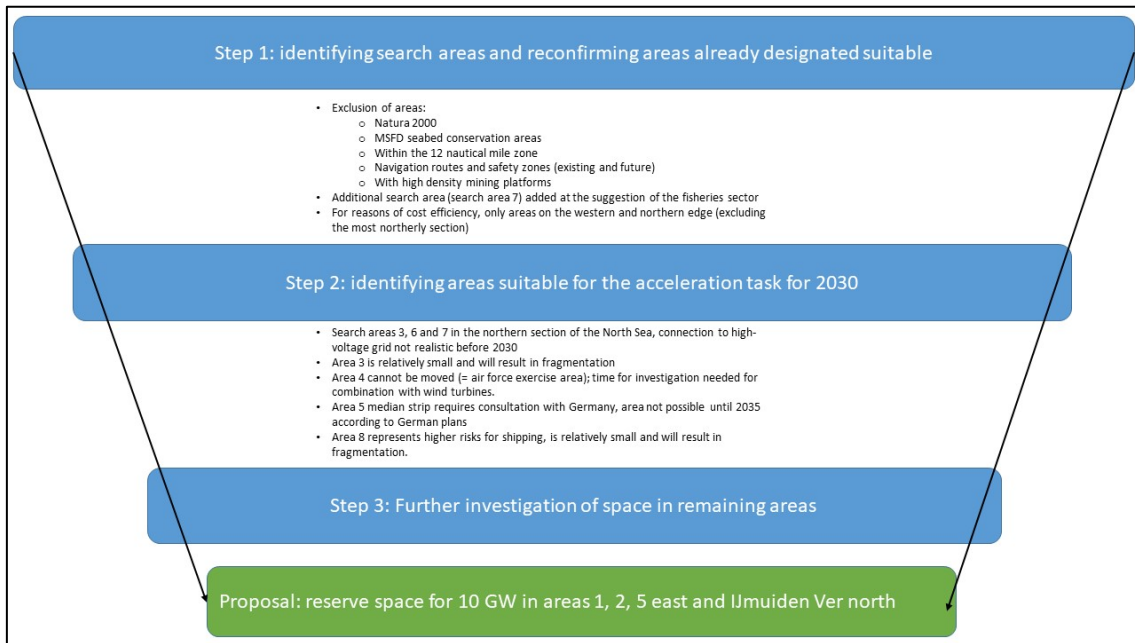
Step 1: identifying search areas and reconfirming areas already designated suitable

- Exclusion of areas:
  - Natura 2000
  - MSFD seabed conservation areas
  - Within the 12 nautical mile zone
  - Navigation routes and safety zones (existing and future)
  - With high density mining platforms
- Additional search area (search area 7) added at the suggestion of the fisheries sector
- For reasons of cost efficiency, only areas on the western and northern edge (excluding the most northerly section)

Step 2: identifying areas suitable for the acceleration task for 2030

- Search areas 3, 6 and 7 in the northern section of the North Sea, connection to high-voltage grid not realistic before 2030
- Area 3 is relatively small and will result in fragmentation
- Area 4 cannot be moved (= air force exercise area); time for investigation needed for combination with wind turbines.
- Area 5 median strip requires consultation with Germany, area not possible until 2035 according to German plans
- Area 8 represents higher risks for shipping, is relatively small and will result in fragmentation.

Step 3: Further investigation of space in remaining areas

Proposal: reserve space for 10 GW in areas 1, 2, 5 east and IJmuiden Ver north